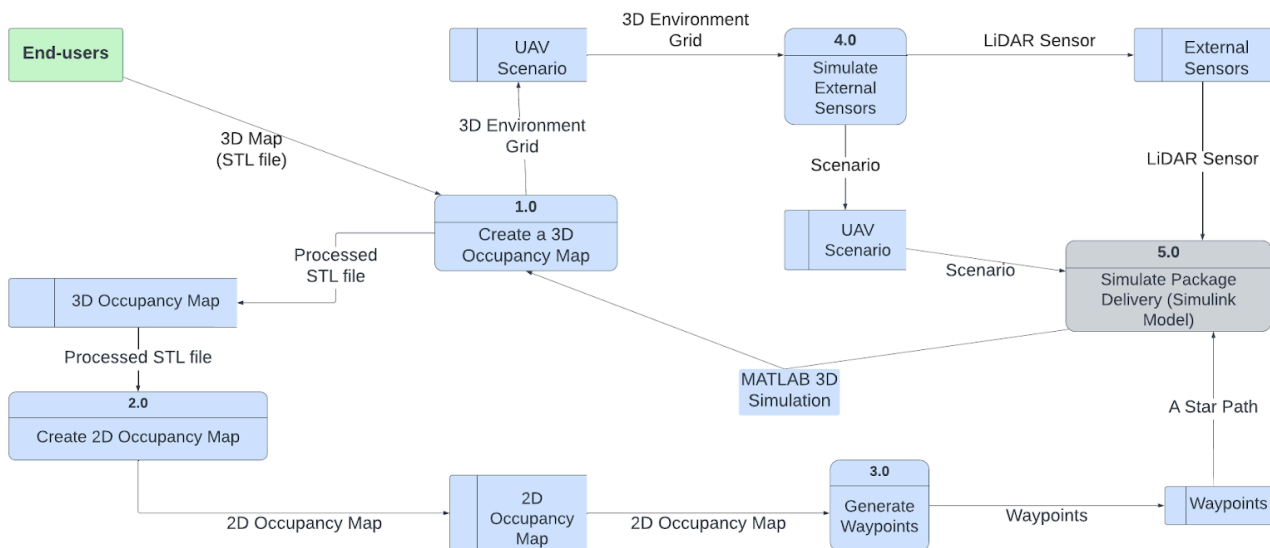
End-users

UAV Scenario

3D Environment Grid

4.0
Simulate External Sensors

LiDAR Sensor

External Sensors

3D Map (STL file)

3D Environment Grid

Scenario

LiDAR Sensor

1.0
Create a 3D Occupancy Map

Processed STL file

UAV Scenario

Scenario

5.0
Simulate Package Delivery (Simulink Model)

3D Occupancy Map

Processed STL file

MATLAB 3D Simulation

2.0
Create 2D Occupancy Map

A Star Path

3.0
Generate Waypoints

2D Occupancy Map

2D Occupancy Map

2D Occupancy Map

Waypoints

Waypoints